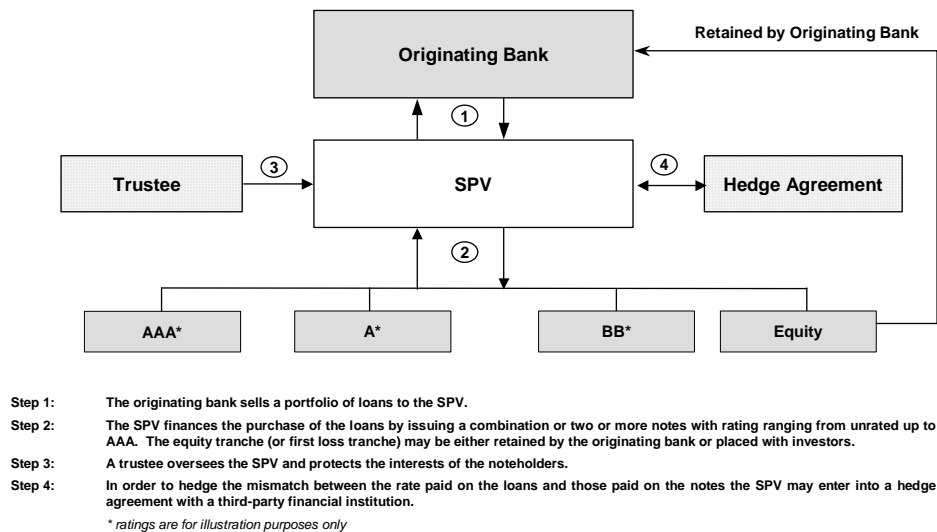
Retained by Originating Bank

Originating Bank

1

Trustee

3

SPV

4

Hedge Agreement

2

AAA*

A*

BB*

Equity

Step 1: The originating bank sells a portfolio of loans to the SPV.

Step 2: The SPV finances the purchase of the loans by issuing a combination or two or more notes with rating ranging from unrated up to AAA. The equity tranche (or first loss tranche) may be either retained by the originating bank or placed with investors.

Step 3: A trustee oversees the SPV and protects the interests of the noteholders.

Step 4: In order to hedge the mismatch between the rate paid on the loans and those paid on the notes the SPV may enter into a hedge agreement with a third-party financial institution.

* ratings are for illustration purposes only